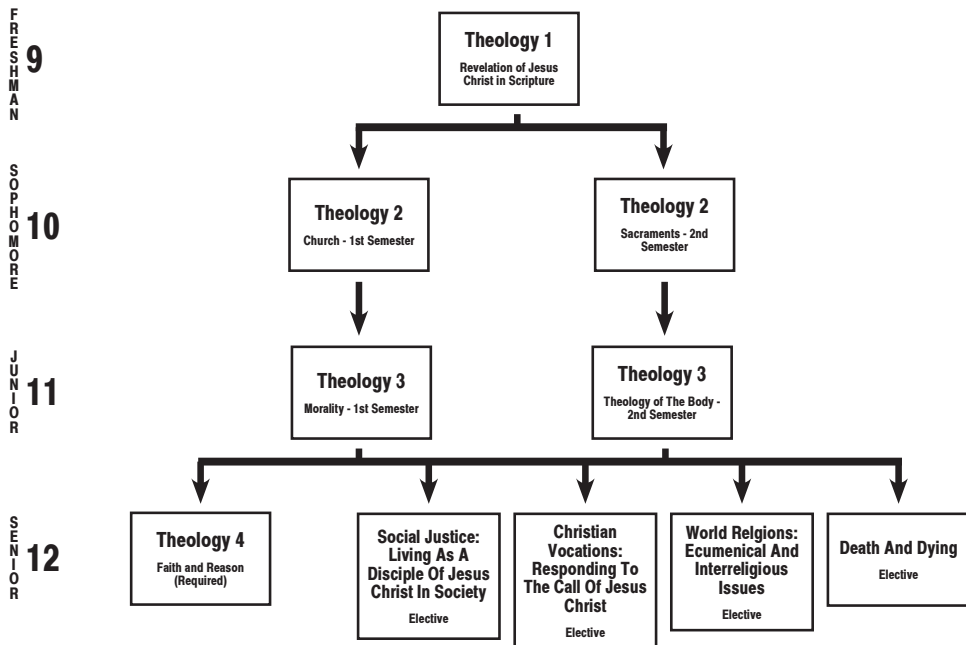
FRESHMAN 9

Theology 1
Revelation of Jesus Christ in Scripture

SOPHOMORE 10

Theology 2
Church - 1st Semester

Theology 2
Sacraments - 2nd Semester

JUNIOR 11

Theology 3
Morality - 1st Semester

Theology 3
Theology of The Body - 2nd Semester

SENIOR 12

Theology 4
Faith and Reason (Required)

Social Justice: Living As A Disciple Of Jesus Christ In Society
Elective

Christian Vocations: Responding To The Call Of Jesus Christ
Elective

World Relgions: Ecumenical And Interreligious Issues
Elective

Death And Dying
Elective